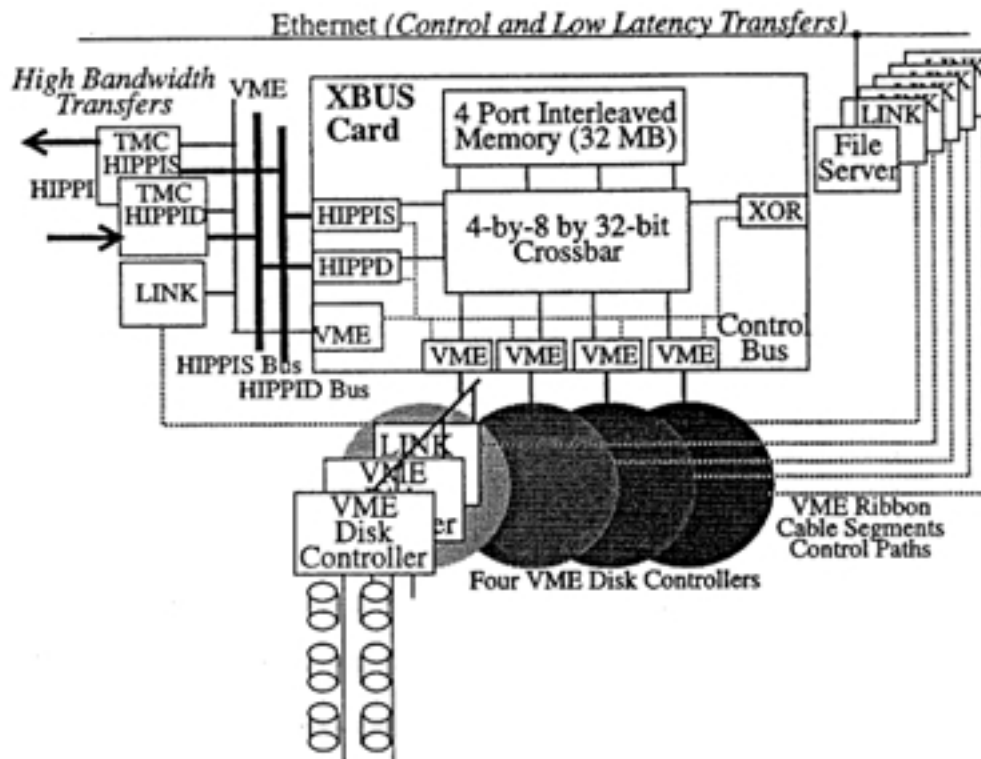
Ethernet (Control and Low Latency Transfers)

High Bandwidth Transfers

VME

XBUS Card

4 Port Interleaved Memory (32 MB)

TMC HIPPIS

HIPPI

TMC HIPPID

LINK

File Server

LINK

HIPPIS

4-by-8 by 32-bit Crossbar

XOR

HIPPD

LINK

VME

Control Bus

VME

VME

VME

VME

HIPPIS Bus

HIPPID Bus

LINK

VME

VME Disk Controller

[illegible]ler

VME Ribbon Cable Segments Control Paths

Four VME Disk Controllers